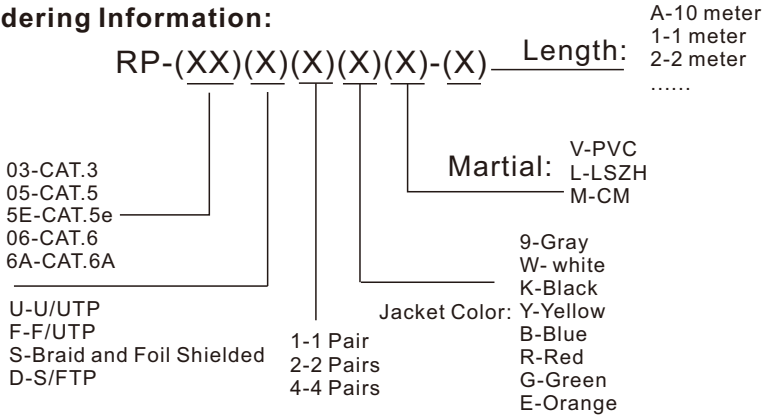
dering Information:

RP-(XX)(X)(X)(X)(X)-(X) Length:

A-10 meter
1-1 meter
2-2 meter
......

Martial:
V-PVC
L-LSZH
M-CM

03-CAT.3
05-CAT.5
5E-CAT.5e
06-CAT.6
6A-CAT.6A

Jacket Color:
9-Gray
W- white
K-Black
Y-Yellow
B-Blue
R-Red
G-Green
E-Orange

U-U/UTP
F-F/UTP
S-Braid and Foil Shielded
D-S/FTP

1-1 Pair
2-2 Pairs
4-4 Pairs